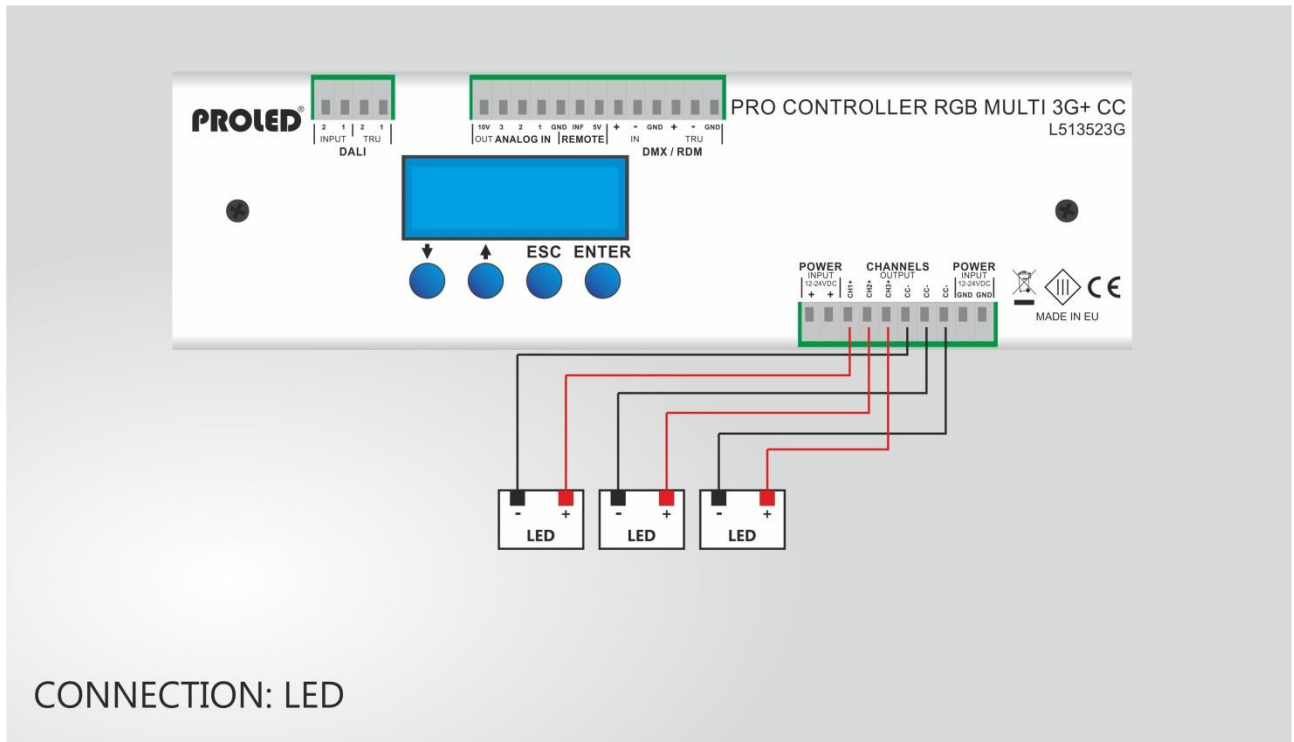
PROLED®

2 1 2 1
INPUT TRU
DALI

10V 3 2 1 GND INF 5V + - GND + - GND
OUT ANALOG IN REMOTE IN TRU
DMX / RDM

PRO CONTROLLER RGB MULTI 3G+ CC
L513523G

ESC ENTER

POWER
INPUT
12-24VDC
+ +

CHANNELS
OUTPUT
CH1+ CH2+ CH3+ CC- CC- CC-

POWER
INPUT
12-24VDC
GND GND

CE
MADE IN EU

- +
LED

- +
LED

- +
LED

CONNECTION: LED